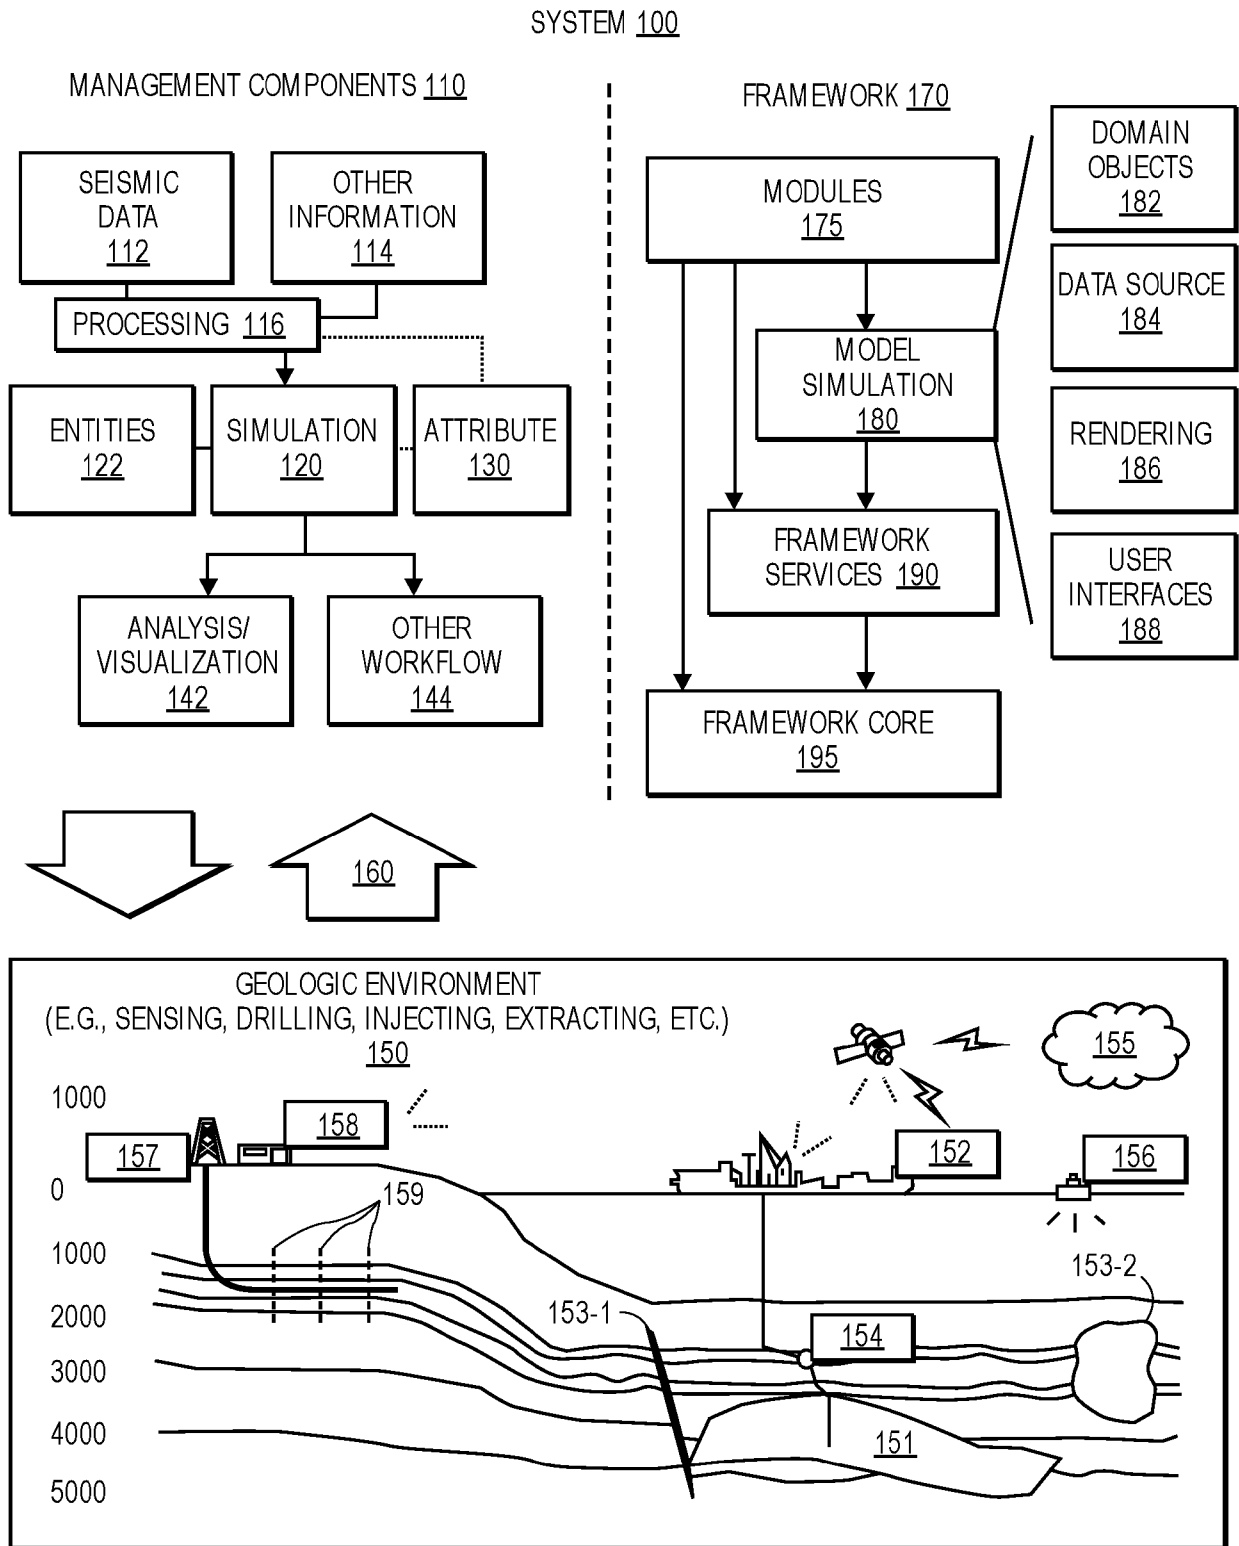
SYSTEM 100

MANAGEMENT COMPONENTS 110

SEISMIC DATA 112

OTHER INFORMATION 114

PROCESSING 116

ENTITIES 122

SIMULATION 120

ATTRIBUTE 130

ANALYSIS/ VISUALIZATION 142

OTHER WORKFLOW 144

FRAMEWORK 170

MODULES 175

MODEL SIMULATION 180

FRAMEWORK SERVICES 190

FRAMEWORK CORE 195

DOMAIN OBJECTS 182

DATA SOURCE 184

RENDERING 186

USER INTERFACES 188

160

GEOLOGIC ENVIRONMENT
(E.G., SENSING, DRILLING, INJECTING, EXTRACTING, ETC.)
150

155

1000

158

157

152

156

0

159

1000

153-2

2000

153-1

154

3000

4000

151

5000